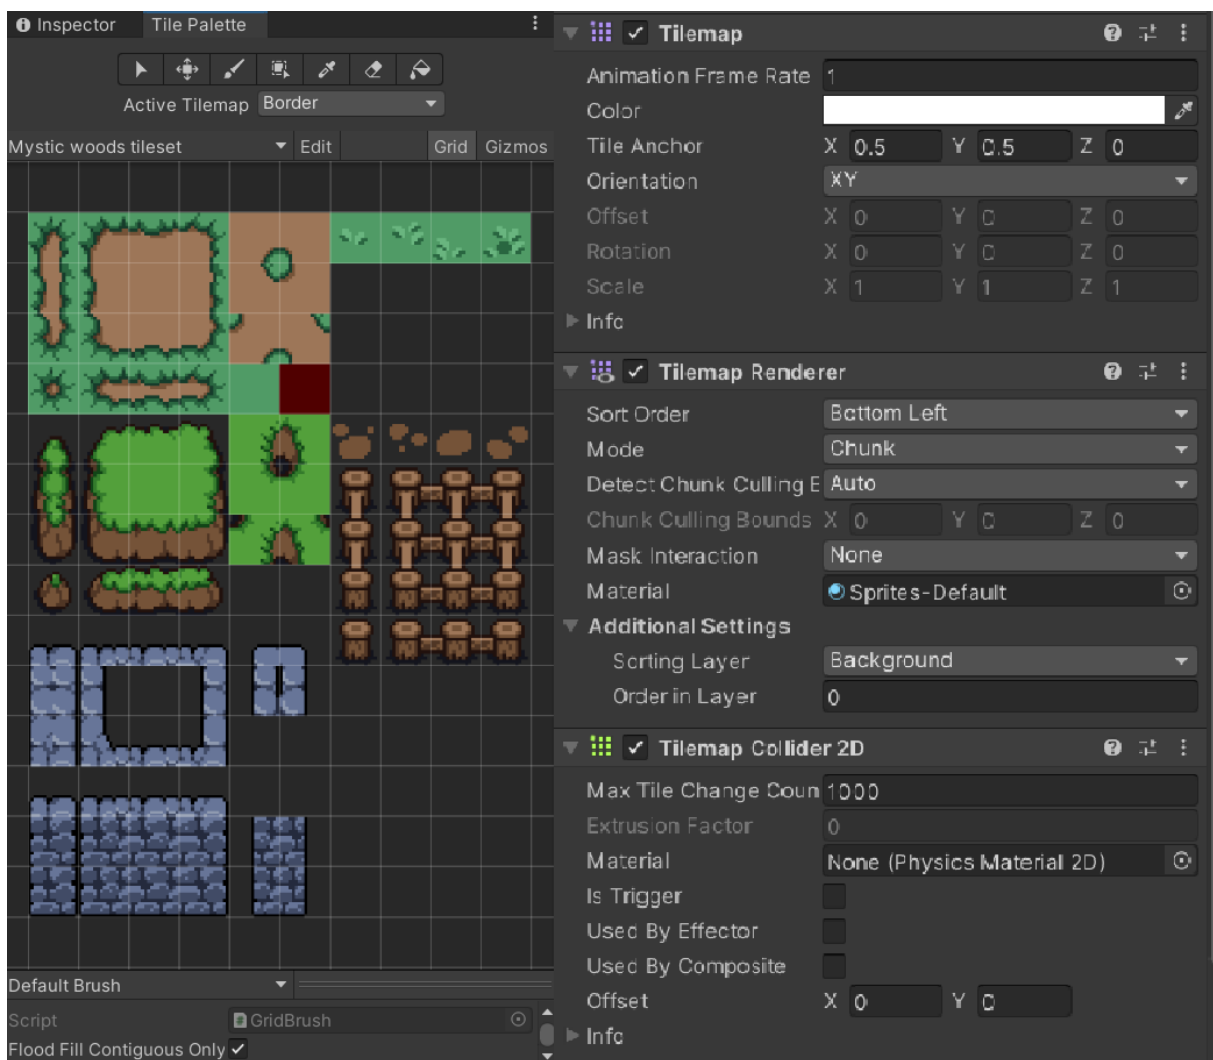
Inspector Tile Palette

Active Tilemap Border

Mystic woods tileset Edit Grid Gizmos

Default Brush

Script GridBrush

Flood Fill Contiguous Only ✓

Tilemap

Animation Frame Rate 1

Color

Tile Anchor X 0.5 Y 0.5 Z 0

Orientation XY

Offset X 0 Y 0 Z 0

Rotation X 0 Y 0 Z 0

Scale X 1 Y 1 Z 1

Info

Tilemap Renderer

Sort Order Bottom Left

Mode Chunk

Detect Chunk Culling E Auto

Chunk Culling Bounds X 0 Y 0 Z 0

Mask Interaction None

Material Sprites-Default

Additional Settings

Sorting Layer Background

Order in Layer 0

Tilemap Collider 2D

Max Tile Change Coun 1000

Extrusion Factor 0

Material None (Physics Material 2D)

Is Trigger

Used By Effector

Used By Composite

Offset X 0 Y 0

Info